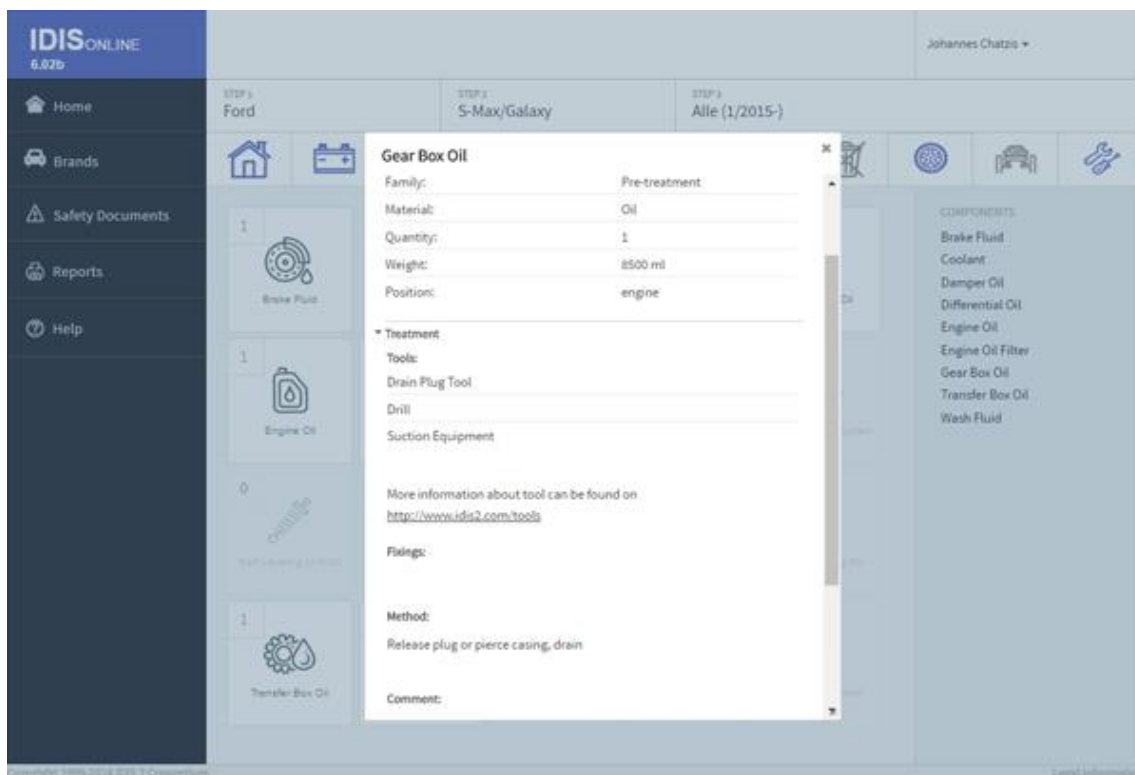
IDISONLINE
6.02b

Home
Brands
Safety Documents
Reports
Help

Johannes Chatzis ▾

STEP 1
Ford
STEP 2
S-Max/Galaxy
STEP 3
Alle (1/2015-)

1
Brake Fluid
1
Engine Oil
0
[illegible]
1
Transfer Box Oil

Gear Box Oil ×

| | |
|---|---|
| Family: | Pre-treatment |
| Material: | Oil |
| Quantity: | 1 |
| Weight: | 8500 ml |
| Position: | engine |

▾ Treatment
Tools:
Drain Plug Tool
Drill
Suction Equipment

More information about tool can be found on http://www.idis2.com/tools

Fixings:

Method:
Release plug or pierce casing, drain

Comment:

COMPONENTS
Brake Fluid
Coolant
Damper Oil
Differential Oil
Engine Oil
Engine Oil Filter
Gear Box Oil
Transfer Box Oil
Wash Fluid

Copyright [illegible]
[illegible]